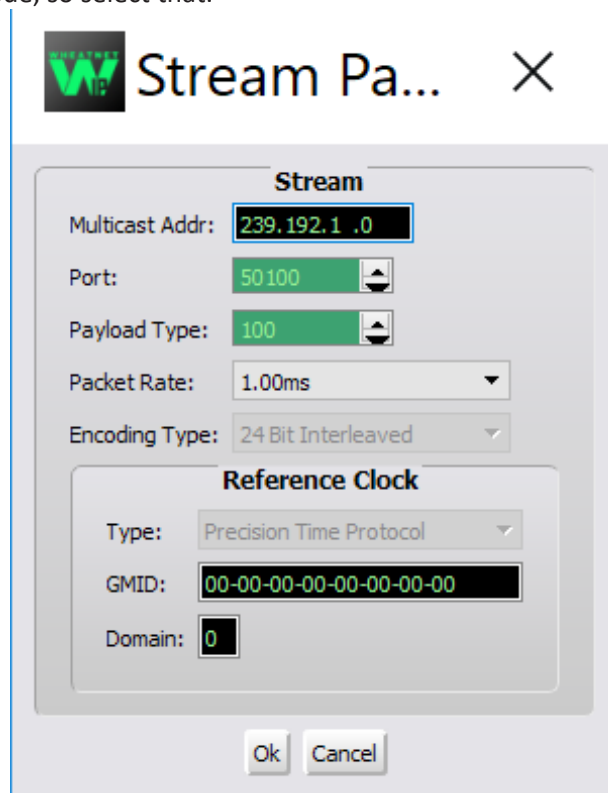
de, so select that.

WHEATNET IP Stream Pa... ×

Stream

Multicast Addr: 239.192.1 .0

Port: 50100

Payload Type: 100

Packet Rate: 1.00ms

Encoding Type: 24 Bit Interleaved

Reference Clock

Type: Precision Time Protocol

GMID: 00-00-00-00-00-00-00-00

Domain: 0

Ok Cancel